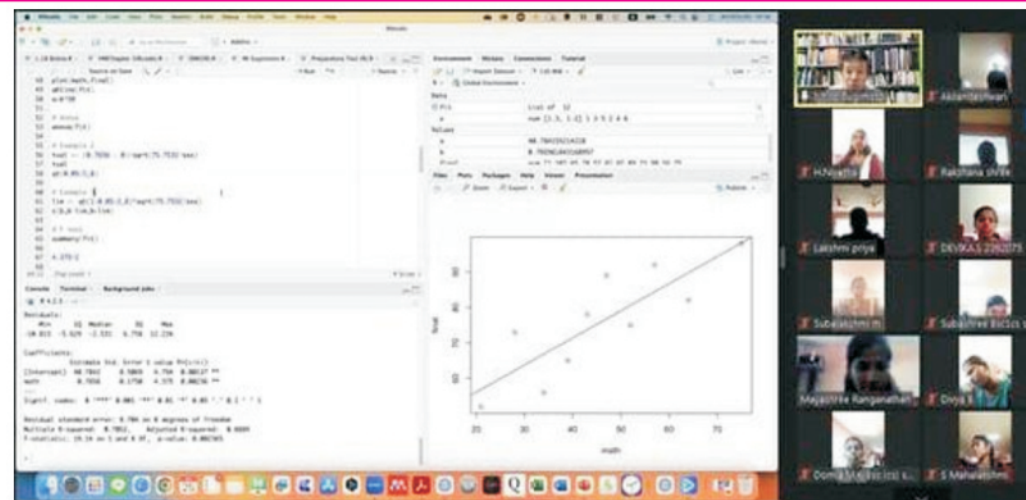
RStudio

plot(math,final)
abline(fit)
a.0/30

# Anova
anova(fit)

# Example 2
tval <- (0.7656 - 0)/sqrt(75.7532/sxx)
tval
qt(0.95,7,0)

# Example 3
lim <- qt(1-0.05/2,8)*sqrt(75.7532/sxx)
c(b_0-lim,b+lim)

# F test
summary(fit)

Console Terminal Background Jobs

Residuals:
Min 1Q Median 3Q Max
-10.015 -5.029 -2.531 6.778 12.236

Coefficients:
Estimate Std. Error t value Pr(>|t|)
(Intercept) 40.7841 8.5869 4.750 0.00127 **
math 0.7656 0.1750 4.375 0.00236 **
---
Signif. codes: 0 '***' 0.001 '**' 0.01 '*' 0.05 '.' 0.1 ' ' 1

Residual standard error: 8.704 on 8 degrees of freedom
Multiple R-squared: 0.7052, Adjusted R-squared: 0.6684
F-statistic: 19.14 on 1 and 8 DF, p-value: 0.002365

Environment History Connections Tutorial
Global Environment
Data
fit List of 12
x num [1:3, 1:2] 1 3 5 2 4 6
Values

Files Plots Packages Help Viewer Presentation
Zoom Export

final
math
20 30 40 50 60 70

Akilandeswari
H.Nivetha
Rakshana shree
Lakshmi priya
DEVIKA.S 2262073
Subalakshmi m
Subashree Bsc(cs)
Mayashree Ranganathan
Divya
Dom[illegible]
S Mahalakshmi